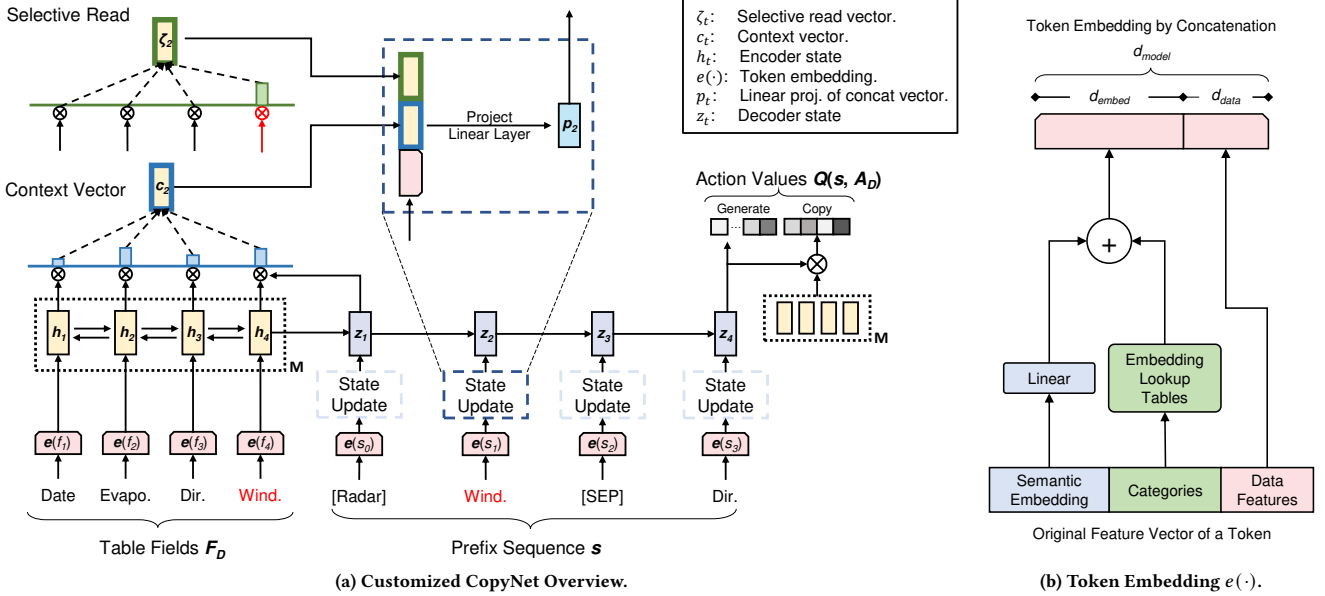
Selective Read

$\zeta_2$

Context Vector

$c_2$

$h_1$ $h_2$ $h_3$ $h_4$

M

$e(f_1)$ $e(f_2)$ $e(f_3)$ $e(f_4)$

Date Evapo. Dir. Wind.

Table Fields $F_D$

Project Linear Layer

$p_2$

$\zeta_t$: Selective read vector.
$c_t$: Context vector.
$h_t$: Encoder state
$e(\cdot)$: Token embedding.
$p_t$: Linear proj. of concat vector.
$z_t$: Decoder state

Action Values $Q(s, A_D)$

Generate Copy

M

$z_1$ $z_2$ $z_3$ $z_4$

State Update State Update State Update State Update

$e(s_0)$ $e(s_1)$ $e(s_2)$ $e(s_3)$

[Radar] Wind. [SEP] Dir.

Prefix Sequence $s$

(a) Customized CopyNet Overview.

Token Embedding by Concatenation

$d_{model}$

$d_{embed}$ $d_{data}$

+

Linear

Embedding Lookup Tables

Semantic Embedding | Categories | Data Features

Original Feature Vector of a Token

(b) Token Embedding $e(\cdot)$.